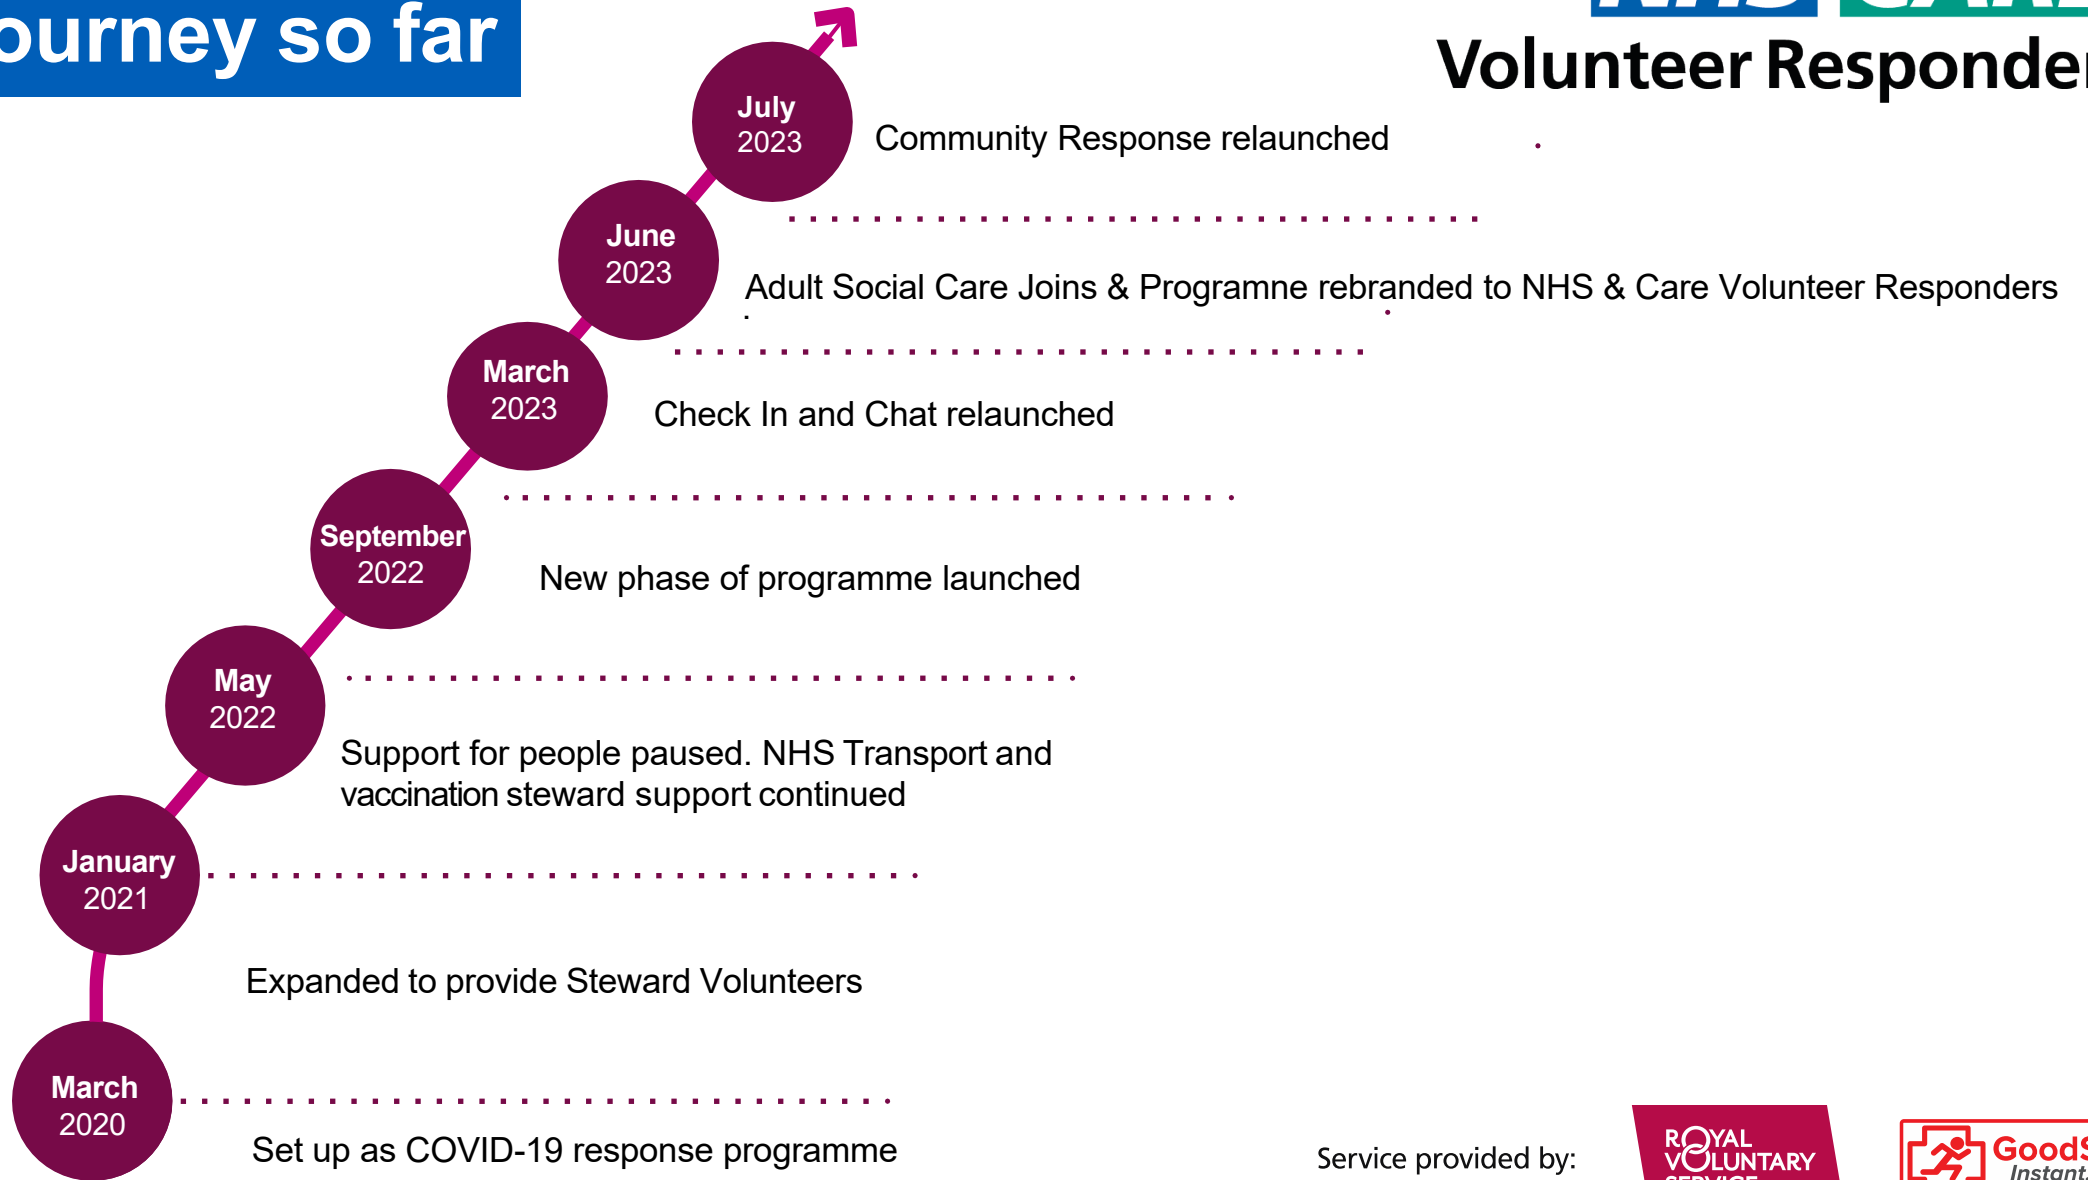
ourney so far

Volunteer Responde

July 2023

Community Response relaunched

June 2023

Adult Social Care Joins & Programne rebranded to NHS & Care Volunteer Responders

March 2023

Check In and Chat relaunched

September 2022

New phase of programme launched

May 2022

Support for people paused. NHS Transport and vaccination steward support continued

January 2021

Expanded to provide Steward Volunteers

March 2020

Set up as COVID-19 response programme

Service provided by:

ROYAL VOLUNTARY

GoodS Instant